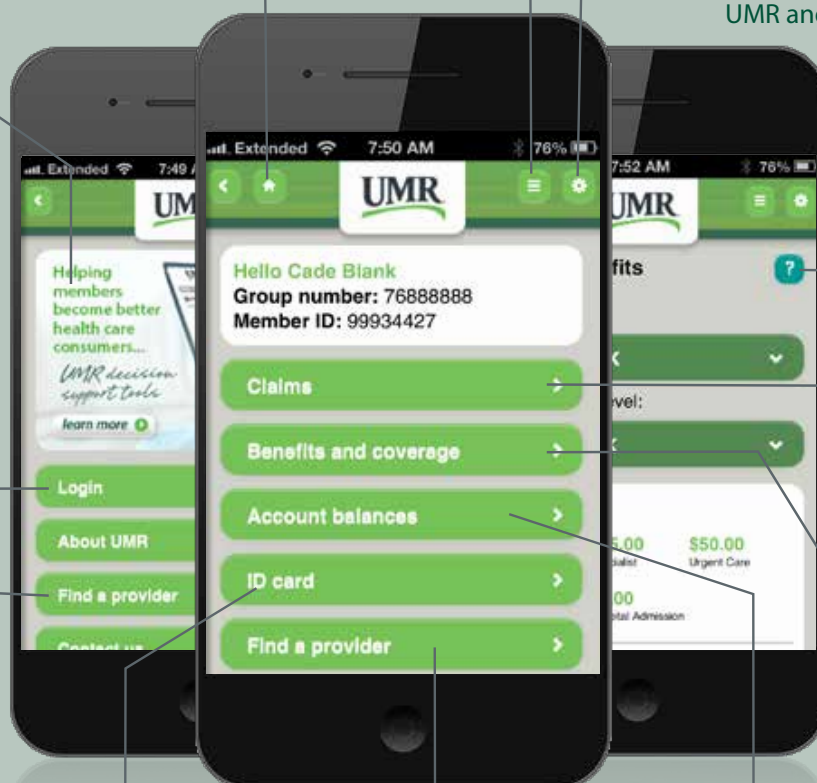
UMR and

Extended 7:49

UMR

Helping members become better health care consumers...

UMR decision support tools

learn more

Login

About UMR

Find a provider

Contact us

Extended 7:50 AM 76%

UMR

Hello Cade Blank

Group number: 76888888

Member ID: 99934427

Claims

Benefits and coverage

Account balances

ID card

Find a provider

7:52 AM 76%

UMR

fits

?

vel:

5.00

dalist

$50.00

Urgent Care

00

tal Admission